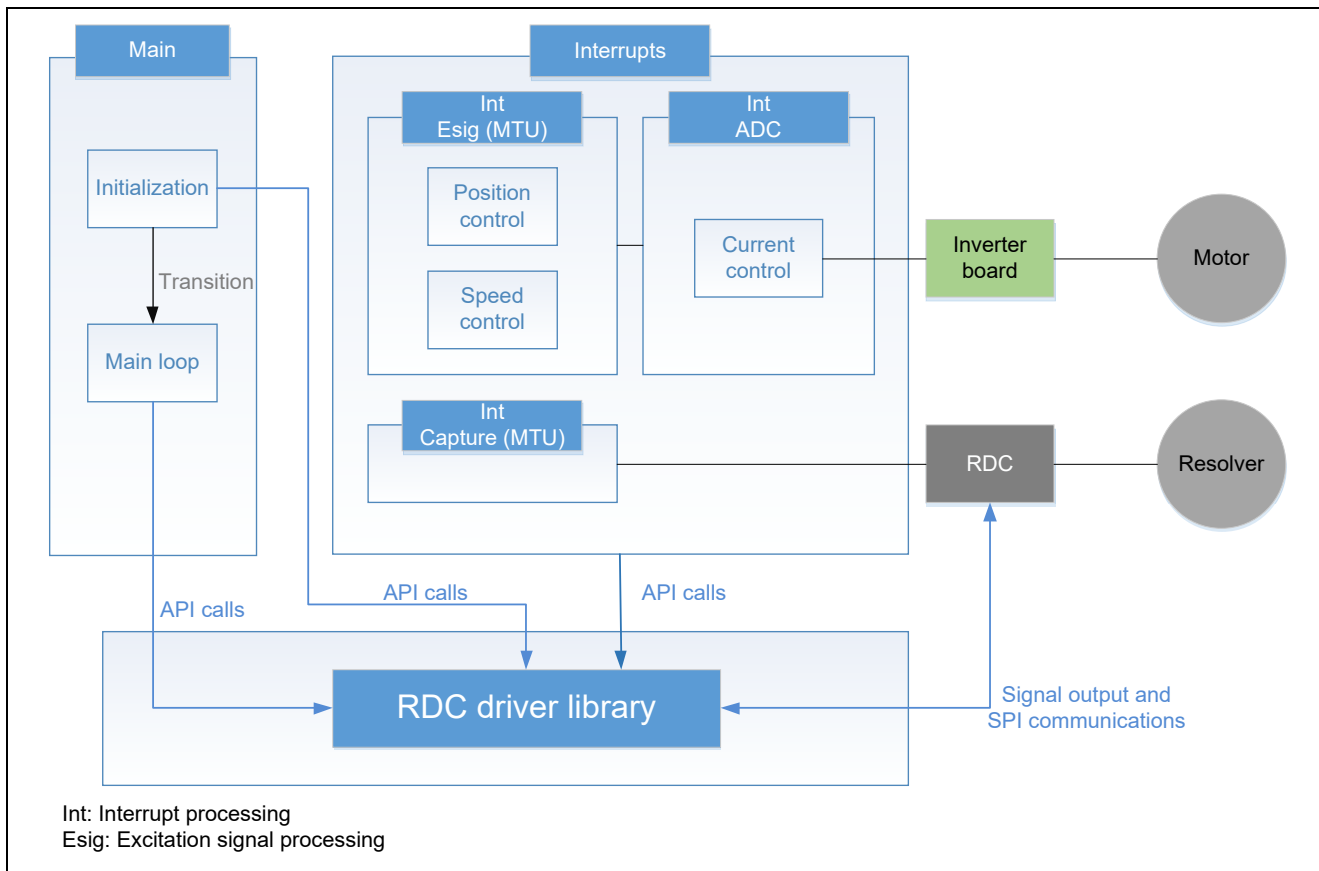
Main

Initialization

Transition

Main loop

Interrupts

Int
Esig (MTU)

Position control

Speed control

Int
ADC

Current control

Int
Capture (MTU)

Inverter board

Motor

RDC

Resolver

API calls

API calls

API calls

RDC driver library

Signal output and SPI communications

Int: Interrupt processing
Esig: Excitation signal processing